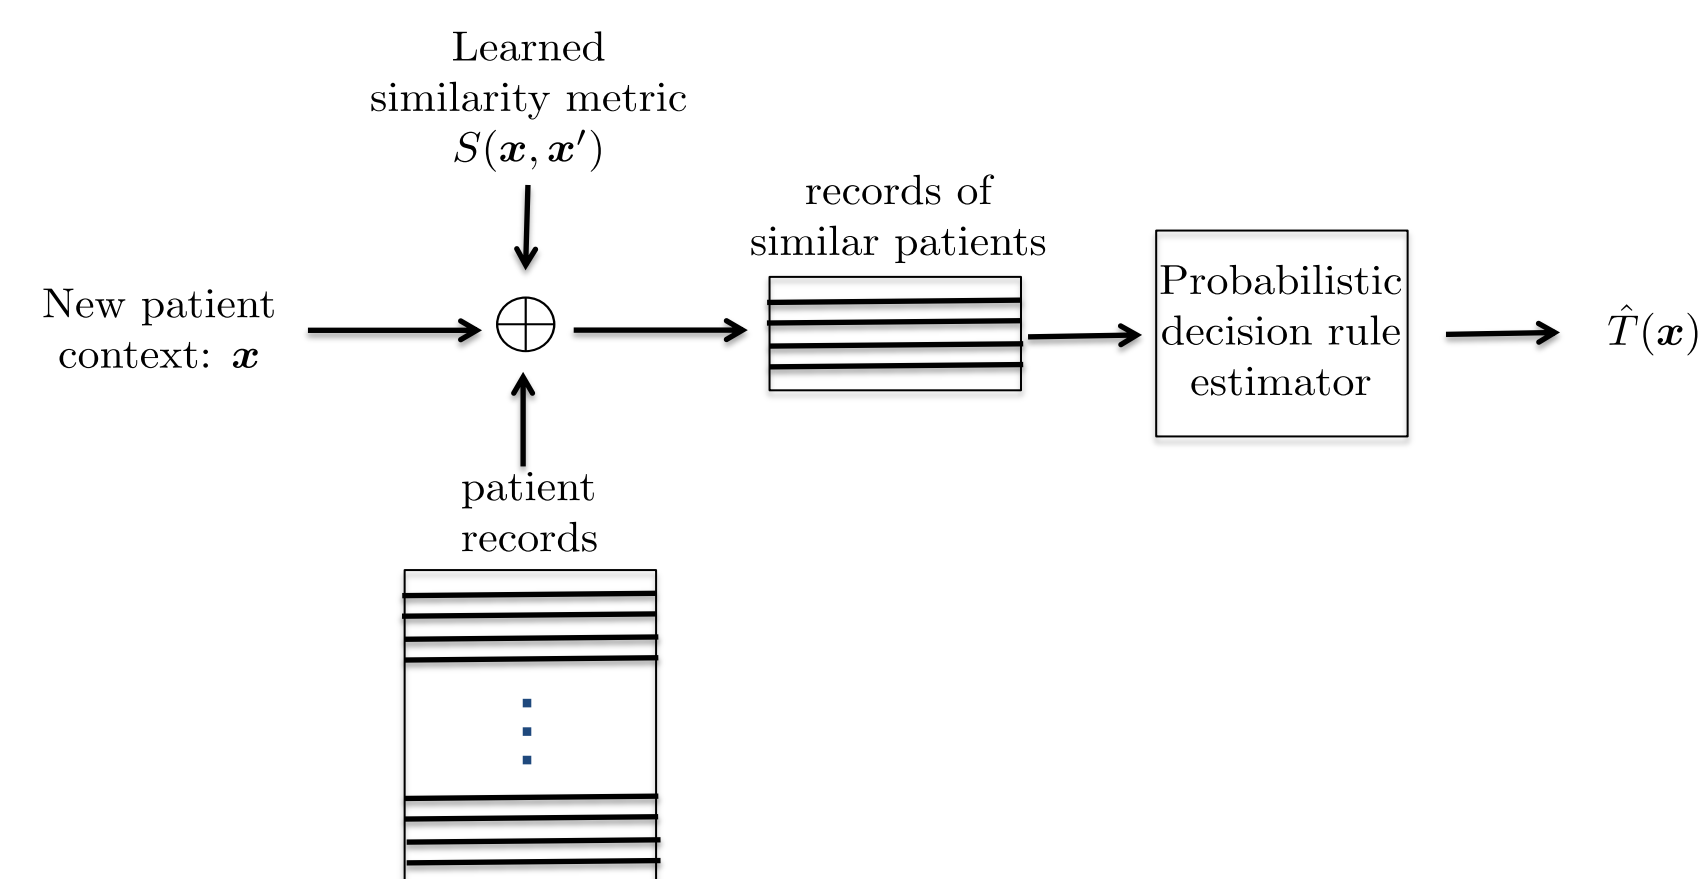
Learned similarity metric $S(\boldsymbol{x}, \boldsymbol{x}')$

New patient context: $\boldsymbol{x}$

$\oplus$

records of similar patients

Probabilistic decision rule estimator

$\hat{T}(\boldsymbol{x})$

patient records

$\vdots$